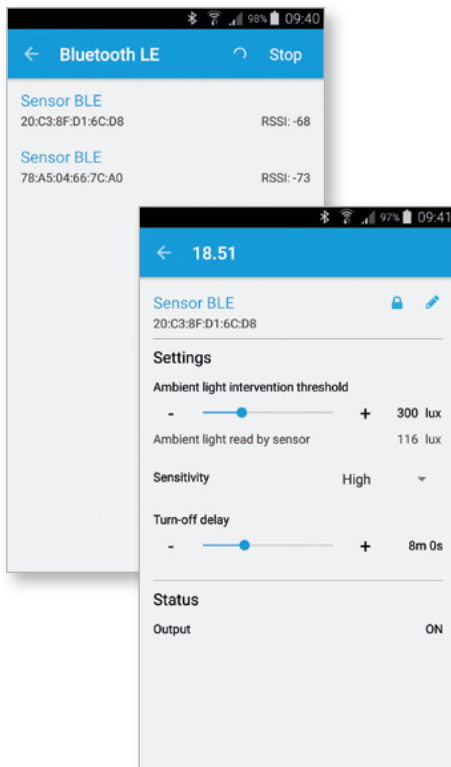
98% 09:40

← Bluetooth LE Stop

Sensor BLE
20:C3:8F:D1:6C:D8 RSSI: -68

Sensor BLE
78:A5:04:66:7C:A0 RSSI: -73

97% 09:41

← 18.51

Sensor BLE
20:C3:8F:D1:6C:D8

Settings

Ambient light intervention threshold

- + 300 lux

Ambient light read by sensor 116 lux

Sensitivity High

Turn-off delay

- + 8m 0s

Status

Output ON